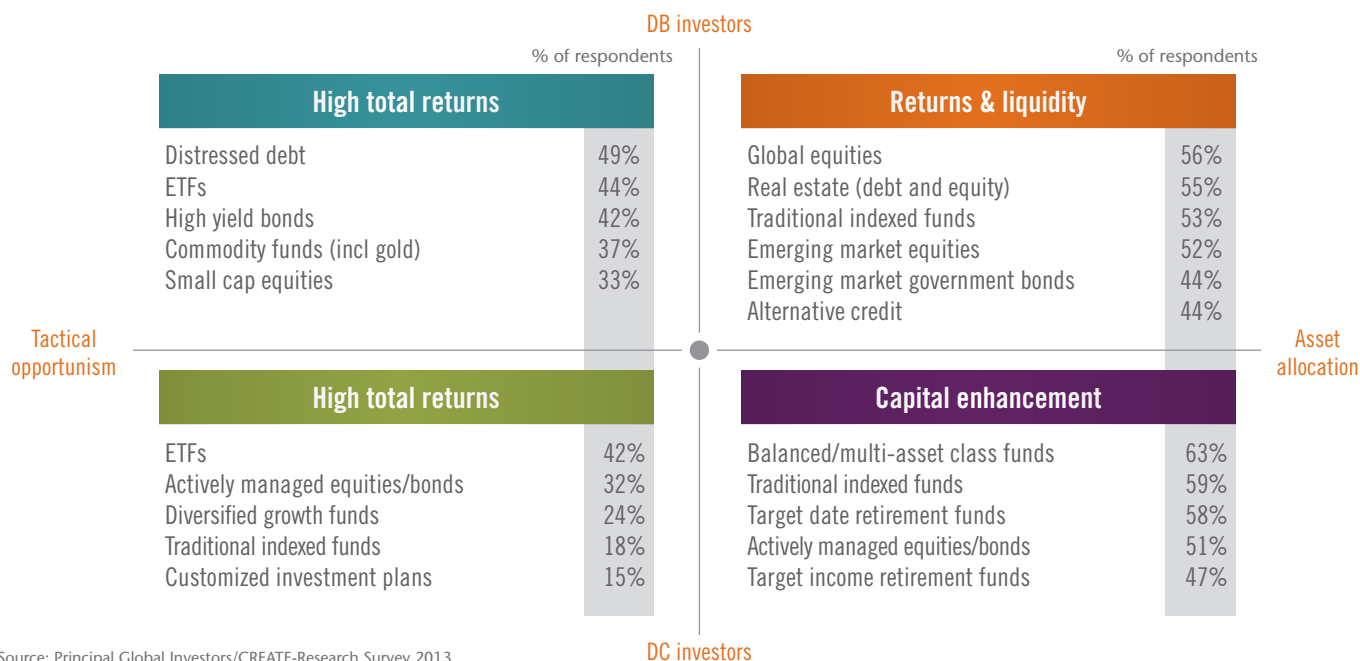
DB investors

% of respondents

**High total returns**

| | |
|---|---|
| Distressed debt | 49% |
| ETFs | 44% |
| High yield bonds | 42% |
| Commodity funds (incl gold) | 37% |
| Small cap equities | 33% |

% of respondents

**Returns & liquidity**

| | |
|---|---|
| Global equities | 56% |
| Real estate (debt and equity) | 55% |
| Traditional indexed funds | 53% |
| Emerging market equities | 52% |
| Emerging market government bonds | 44% |
| Alternative credit | 44% |

Tactical opportunism

Asset allocation

**High total returns**

| | |
|---|---|
| ETFs | 42% |
| Actively managed equities/bonds | 32% |
| Diversified growth funds | 24% |
| Traditional indexed funds | 18% |
| Customized investment plans | 15% |

**Capital enhancement**

| | |
|---|---|
| Balanced/multi-asset class funds | 63% |
| Traditional indexed funds | 59% |
| Target date retirement funds | 58% |
| Actively managed equities/bonds | 51% |
| Target income retirement funds | 47% |

DC investors

Source: Principal Global Investors/CREATE-Research Survey 2013